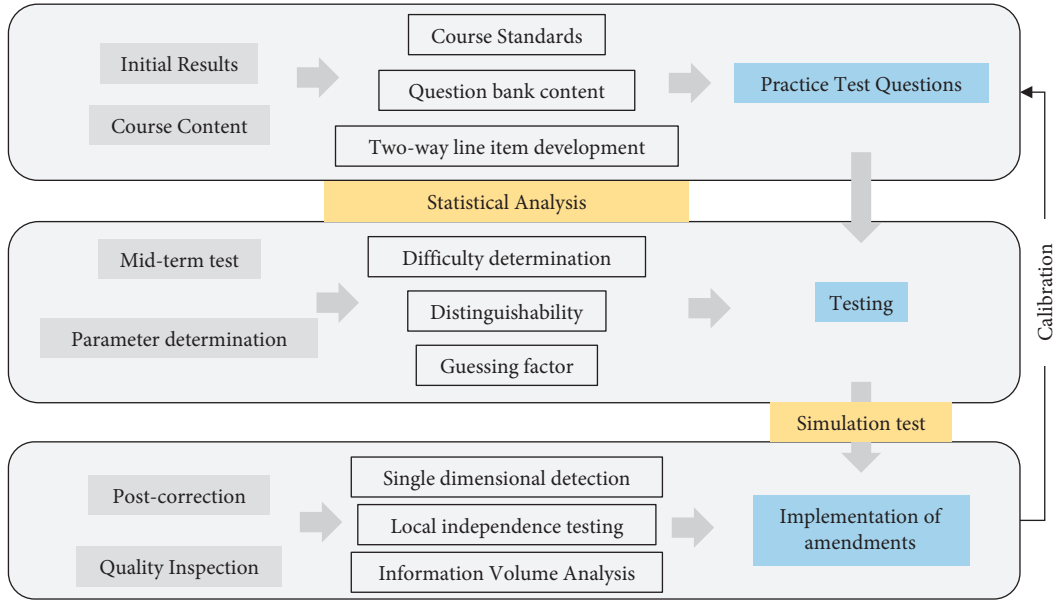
Initial Results

Course Content

Course Standards

Question bank content

Two-way line item development

Practice Test Questions

Statistical Analysis

Mid-term test

Parameter determination

Difficulty determination

Distinguishability

Guessing factor

Testing

Calibration

Simulation test

Post-correction

Quality Inspection

Single dimensional detection

Local independence testing

Information Volume Analysis

Implementation of amendments